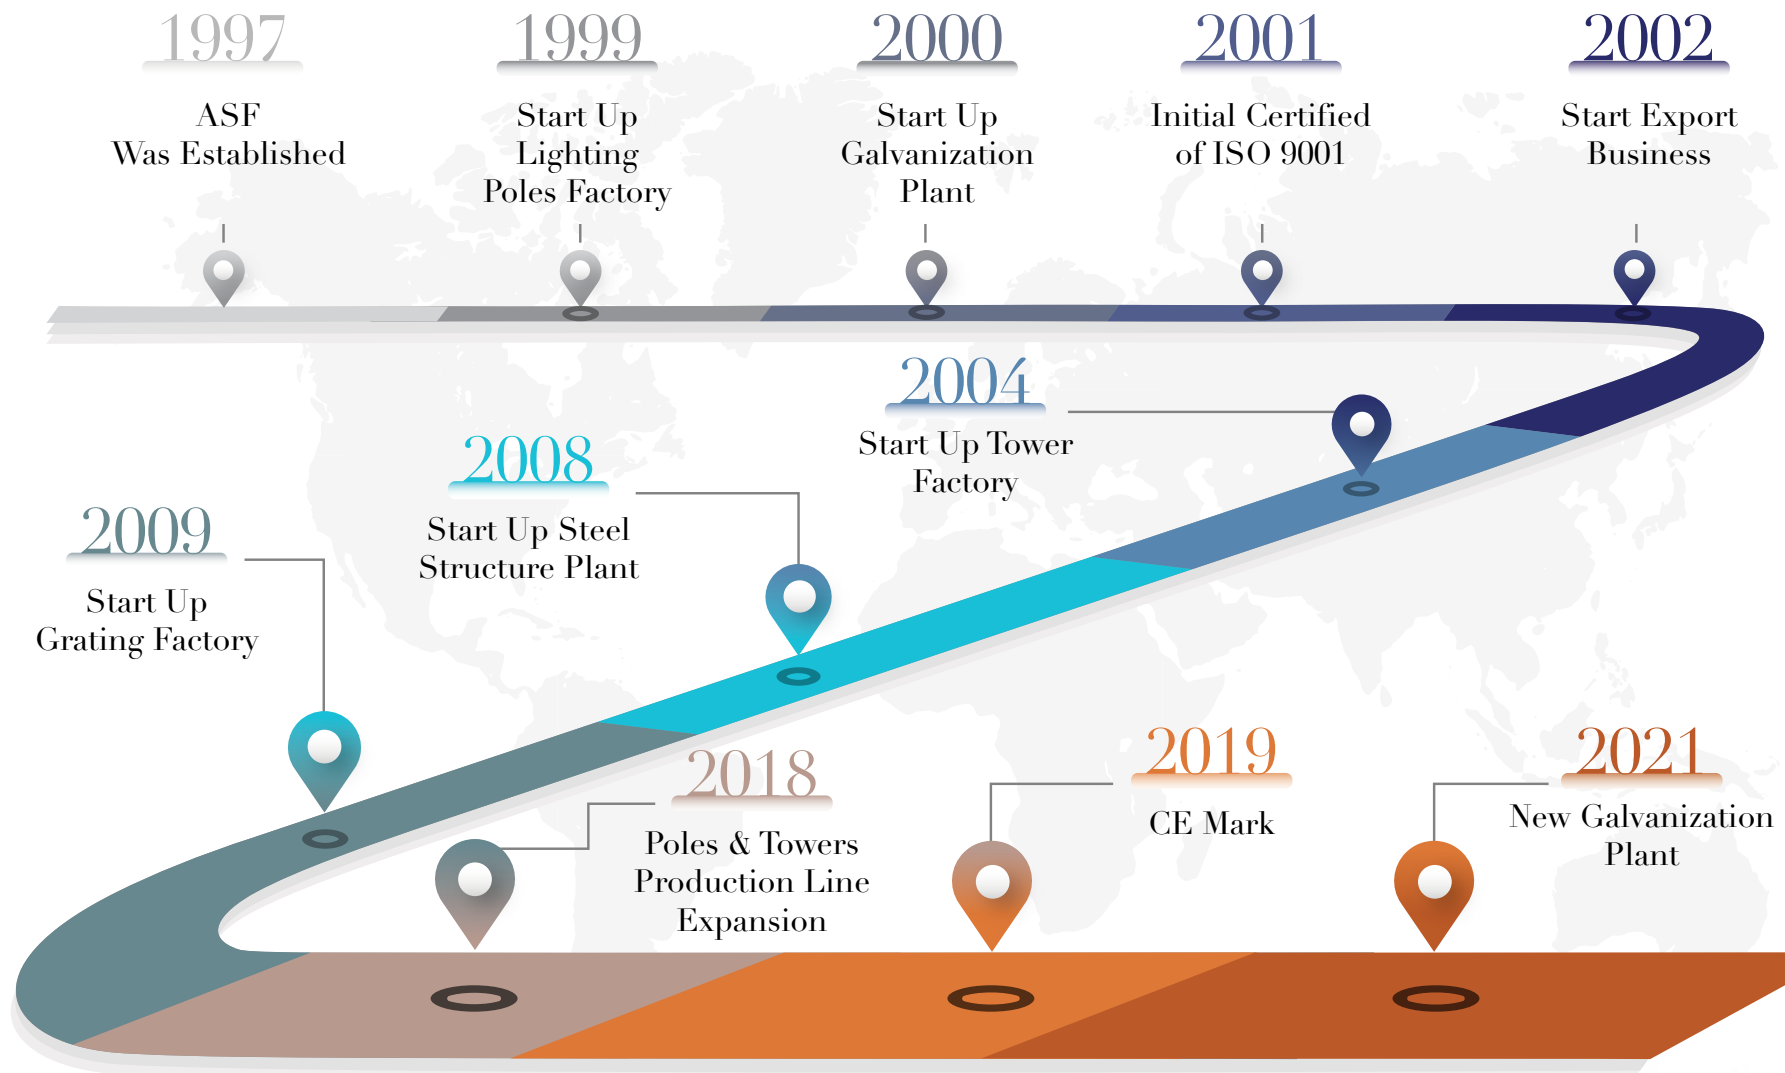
1997
ASF
Was Established

1999
Start Up
Lighting
Poles Factory

2000
Start Up
Galvanization
Plant

2001
Initial Certified
of ISO 9001

2002
Start Export
Business

2004
Start Up Tower
Factory

2008
Start Up Steel
Structure Plant

2009
Start Up
Grating Factory

2018
Poles & Towers
Production Line
Expansion

2019
CE Mark

2021
New Galvanization
Plant